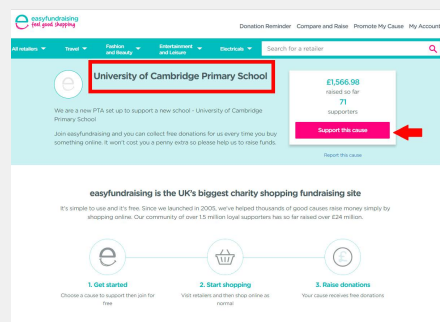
easyfundraising
feel good shopping

Donation Reminder Compare and Raise Promote My Cause My Account

All retailers Travel Fashion and Beauty Entertainment and Leisure Electricals Search for a retailer

University of Cambridge Primary School

We are a new PTA set up to support a new school - University of Cambridge Primary School

Join easyfundraising and you can collect free donations for us every time you buy something online. It won't cost you a penny extra so please help us to raise funds.

£1,566.98
raised so far
71
supporters

Support this cause

Report this cause

easyfundraising is the UK's biggest charity shopping fundraising site

It's simple to use and it's free. Since we launched in 2005, we've helped thousands of good causes raise money simply by shopping online. Our community of over 1.5 million loyal supporters has so far raised over £24 million.

1. Get started
Choose a cause to support then join for free

2. Start shopping
Visit retailers and then shop online as normal

3. Raise donations
Your cause receives free donations